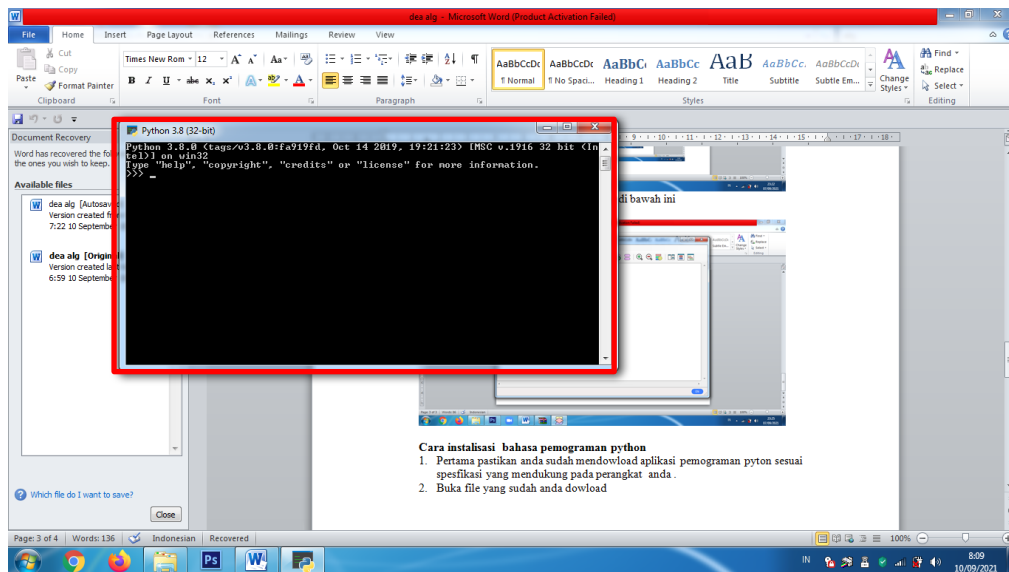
dea alg - Microsoft Word (Product Activation Failed)

File Home Insert Page Layout References Mailings Review View

Cut
Copy
Paste
Format Painter
Clipboard

Times New Rom 12
Font

Paragraph

AaBbCcDc ¶ Normal
AaBbCcDc ¶ No Spaci...
AaBbCc Heading 1
AaBbCc Heading 2
AaB Title
AaBbCc. Subtitle
AaBbCcDc Subtle Em...
Change Styles
Styles

Find
Replace
Select
Editing

Document Recovery
Word has recovered the fo the ones you wish to keep.

Available files
dea alg [Autosav
Version created fr
7:22 10 September

dea alg [Origin
Version created la
6:59 10 Septemb

Which file do I want to save?
Close

Python 3.8 (32-bit)
Python 3.8.0 (tags/v3.8.0:fa919fd, Oct 14 2019, 19:21:23) [MSC v.1916 32 bit (Intel)] on win32
Type "help", "copyright", "credits" or "license" for more information.
>>> _

di bawah ini

Cara instalisasi bahasa pemograman python
1. Pertama pastikan anda sudah mendowload aplikasi pemograman pyton sesuai spesfikasi yang mendukung pada perangkat anda .
2. Buka file yang sudah anda dowload

Page: 3 of 4 Words: 136 Indonesian Recovered
100%

IN
8:09
10/09/2021